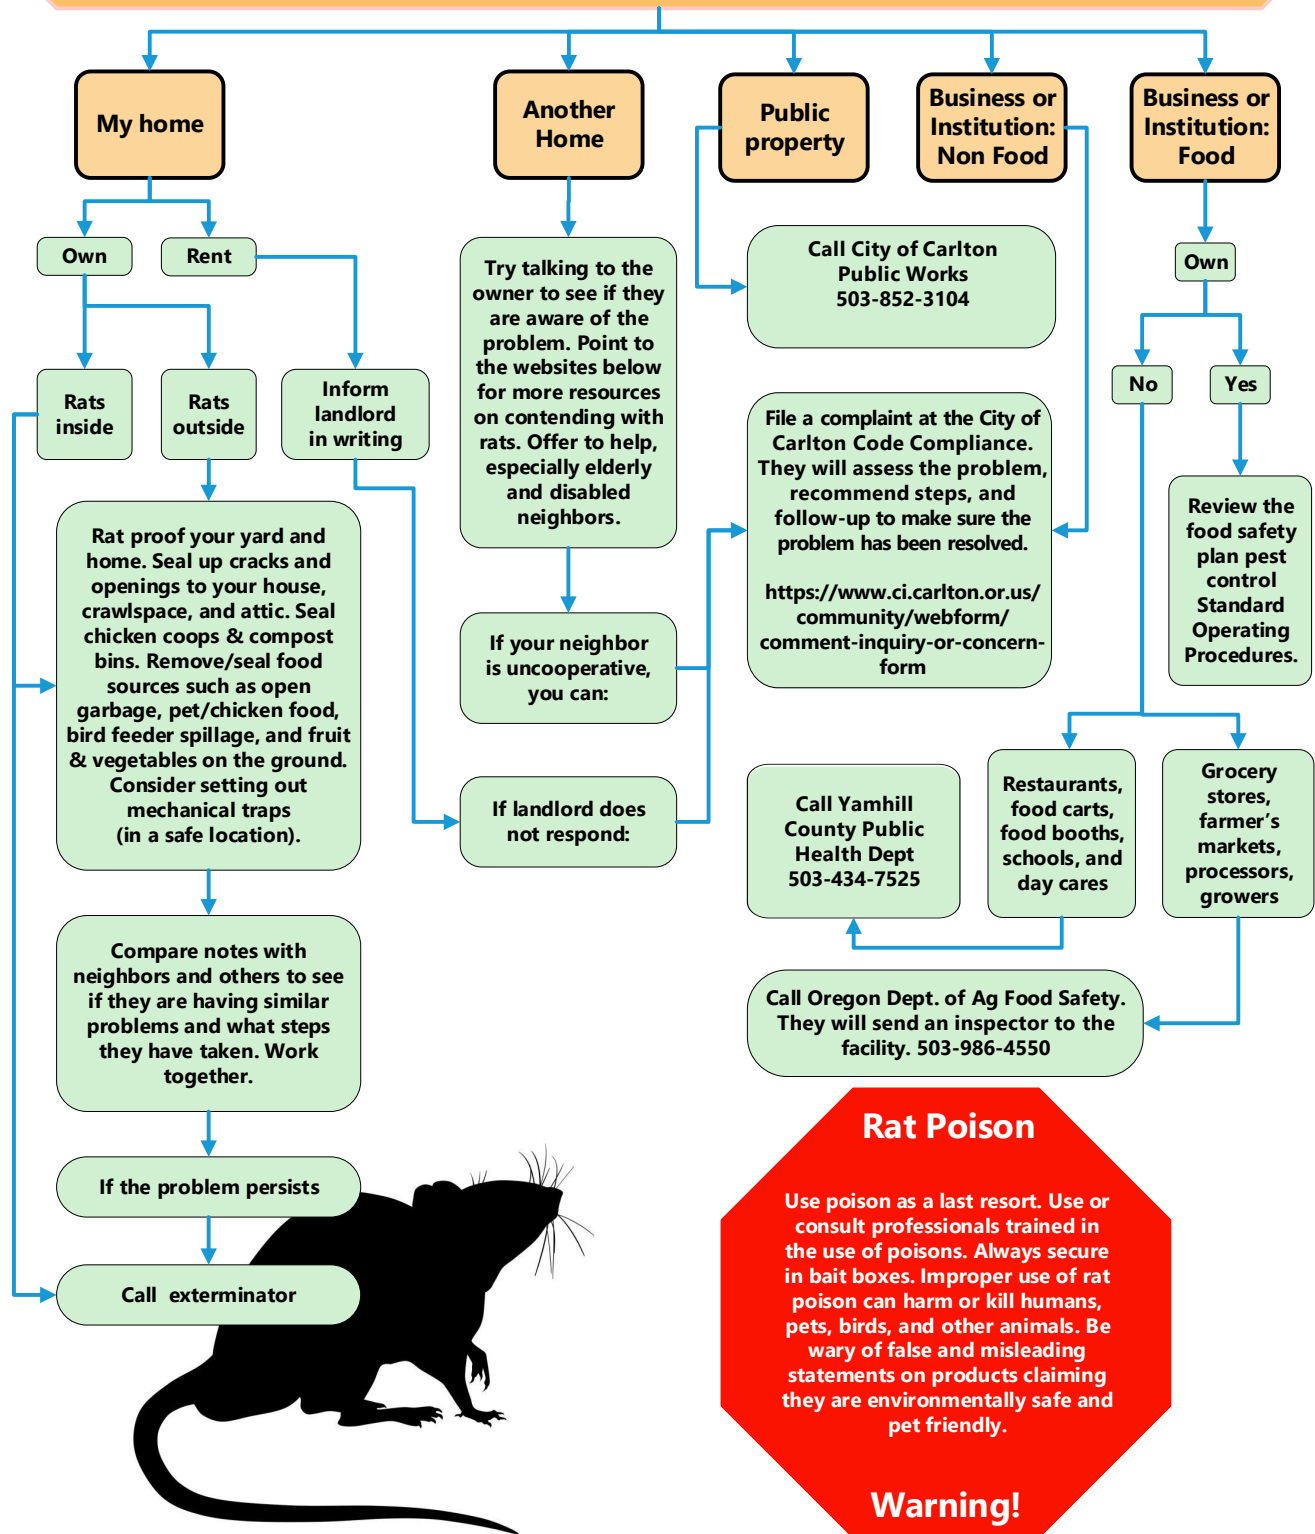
My home

Another Home

Public property

Business or Institution: Non Food

Business or Institution: Food

Own

Rent

Rats inside

Rats outside

Inform landlord in writing

Rat proof your yard and home. Seal up cracks and openings to your house, crawlspace, and attic. Seal chicken coops & compost bins. Remove/seal food sources such as open garbage, pet/chicken food, bird feeder spillage, and fruit & vegetables on the ground. Consider setting out mechanical traps (in a safe location).

Compare notes with neighbors and others to see if they are having similar problems and what steps they have taken. Work together.

If the problem persists

Call exterminator

Try talking to the owner to see if they are aware of the problem. Point to the websites below for more resources on contending with rats. Offer to help, especially elderly and disabled neighbors.

If your neighbor is uncooperative, you can:

If landlord does not respond:

Call City of Carlton Public Works 503-852-3104

File a complaint at the City of Carlton Code Compliance. They will assess the problem, recommend steps, and follow-up to make sure the problem has been resolved.

https://www.ci.carlton.or.us/community/webform/comment-inquiry-or-concern-form

Own

No

Yes

Review the food safety plan pest control Standard Operating Procedures.

Call Yamhill County Public Health Dept 503-434-7525

Restaurants, food carts, food booths, schools, and day cares

Grocery stores, farmer's markets, processors, growers

Call Oregon Dept. of Ag Food Safety. They will send an inspector to the facility. 503-986-4550

Rat Poison

Use poison as a last resort. Use or consult professionals trained in the use of poisons. Always secure in bait boxes. Improper use of rat poison can harm or kill humans, pets, birds, and other animals. Be wary of false and misleading statements on products claiming they are environmentally safe and pet friendly.

Warning!